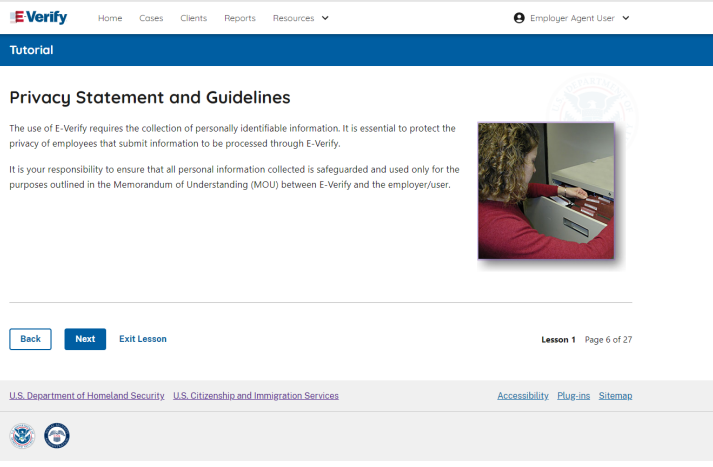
E-Verify Home Cases Clients Reports Resources Employer Agent User

Tutorial

Privacy Statement and Guidelines

The use of E-Verify requires the collection of personally identifiable information. It is essential to protect the privacy of employees that submit information to be processed through E-Verify.

It is your responsibility to ensure that all personal information collected is safeguarded and used only for the purposes outlined in the Memorandum of Understanding (MOU) between E-Verify and the employer/user.

Back Next Exit Lesson

Lesson 1 Page 6 of 27

U.S. Department of Homeland Security U.S. Citizenship and Immigration Services

Accessibility Plug-ins Sitemap